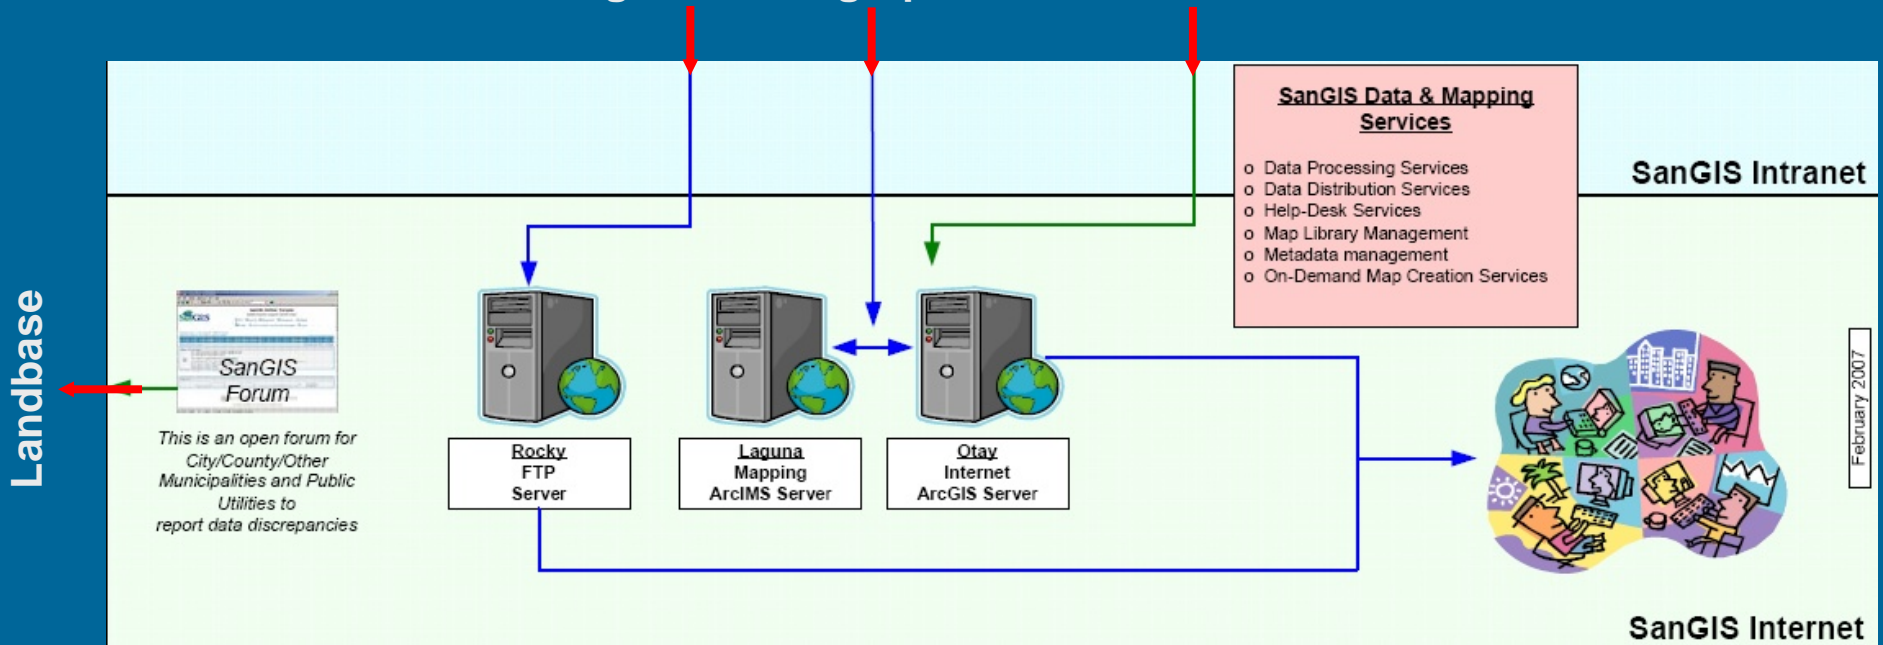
Landbase

SanGIS Data & Mapping Services

o Data Processing Services
o Data Distribution Services
o Help-Desk Services
o Map Library Management
o Metadata management
o On-Demand Map Creation Services

SanGIS Intranet

SanGIS Forum

This is an open forum for City/County/Other Municipalities and Public Utilities to report data discrepancies

Rocky
FTP
Server

Laguna
Mapping
ArcIMS Server

Otay
Internet
ArcGIS Server

February 2007

SanGIS Internet